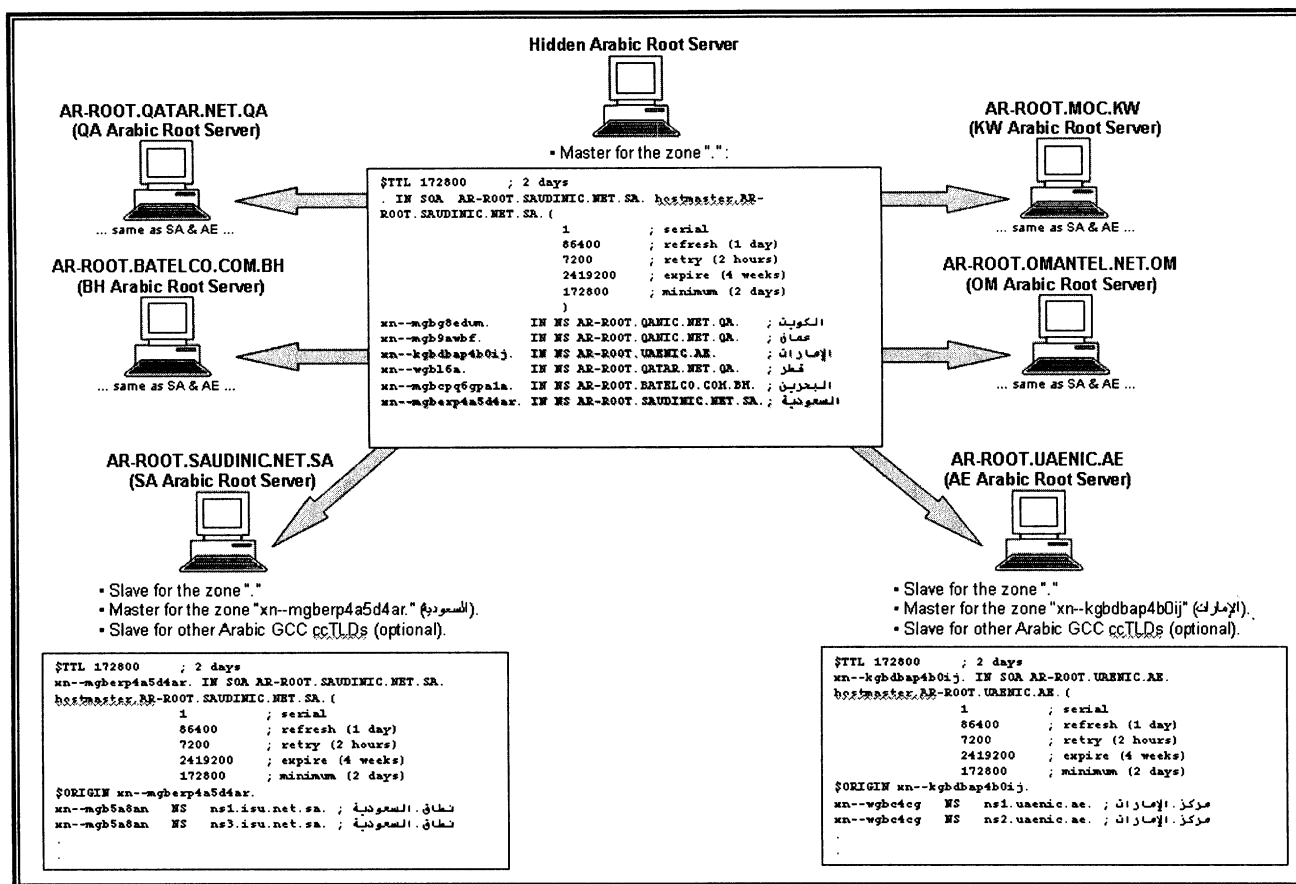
Hidden Arabic Root Server

• Master for the zone ".":

AR-ROOT.QATAR.NET.QA
(QA Arabic Root Server)

... same as SA & AE ...

AR-ROOT.MOC.KW
(KW Arabic Root Server)

... same as SA & AE ...

AR-ROOT.BATELCO.COM.BH
(BH Arabic Root Server)

... same as SA & AE ...

AR-ROOT.OMANTEL.NET.OM
(OM Arabic Root Server)

... same as SA & AE ...

$TTL 172800 ; 2 days
. IN SOA AR-ROOT.SAUDINIC.NET.SA. hostmaster.AR-ROOT.SAUDINIC.NET.SA. (
1 ; serial
86400 ; refresh (1 day)
7200 ; retry (2 hours)
2419200 ; expire (4 weeks)
172800 ; minimum (2 days)
)
xn--mgbg8edum. IN NS AR-ROOT.QANIC.NET.QA. ; الكويت
xn--mgb9awbf. IN NS AR-ROOT.QANIC.NET.QA. ; عمان
xn--kgbdbap4b0ij. IN NS AR-ROOT.UAENIC.AE. ; الإمارات
xn--wgbl6a. IN NS AR-ROOT.QATAR.NET.QA. ; قطر
xn--mgbcpq6gpa1a. IN NS AR-ROOT.BATELCO.COM.BH. ; البحرين
xn--mgberp4a5d4ar. IN NS AR-ROOT.SAUDINIC.NET.SA.; السعودية

AR-ROOT.SAUDINIC.NET.SA
(SA Arabic Root Server)

• Slave for the zone "."
• Master for the zone "xn--mgberp4a5d4ar." (السعودية).
• Slave for other Arabic GCC ccTLDs (optional).

$TTL 172800 ; 2 days
xn--mgberp4a5d4ar. IN SOA AR-ROOT.SAUDINIC.NET.SA.
hostmaster.AR-ROOT.SAUDINIC.NET.SA. (
1 ; serial
86400 ; refresh (1 day)
7200 ; retry (2 hours)
2419200 ; expire (4 weeks)
172800 ; minimum (2 days)
$ORIGIN xn--mgberp4a5d4ar.
xn--mgb5a8an NS ns1.isu.net.sa. ; نطاق.السعودية
xn--mgb5a8an NS ns3.isu.net.sa. ; نطاق.السعودية
.
.

AR-ROOT.UAENIC.AE
(AE Arabic Root Server)

• Slave for the zone "."
• Master for the zone "xn--kgbdbap4b0ij" (الإمارات).
• Slave for other Arabic GCC ccTLDs (optional).

$TTL 172800 ; 2 days
xn--kgbdbap4b0ij. IN SOA AR-ROOT.UAENIC.AE.
hostmaster.AR-ROOT.UAENIC.AE. (
1 ; serial
86400 ; refresh (1 day)
7200 ; retry (2 hours)
2419200 ; expire (4 weeks)
172800 ; minimum (2 days)
$ORIGIN xn--kgbdbap4b0ij.
xn--wgbc4cg NS ns1.uaenic.ae. ; مركز.الإمارات
xn--wgbc4cg NS ns2.uaenic.ae. ; مركز.الإمارات
.
.